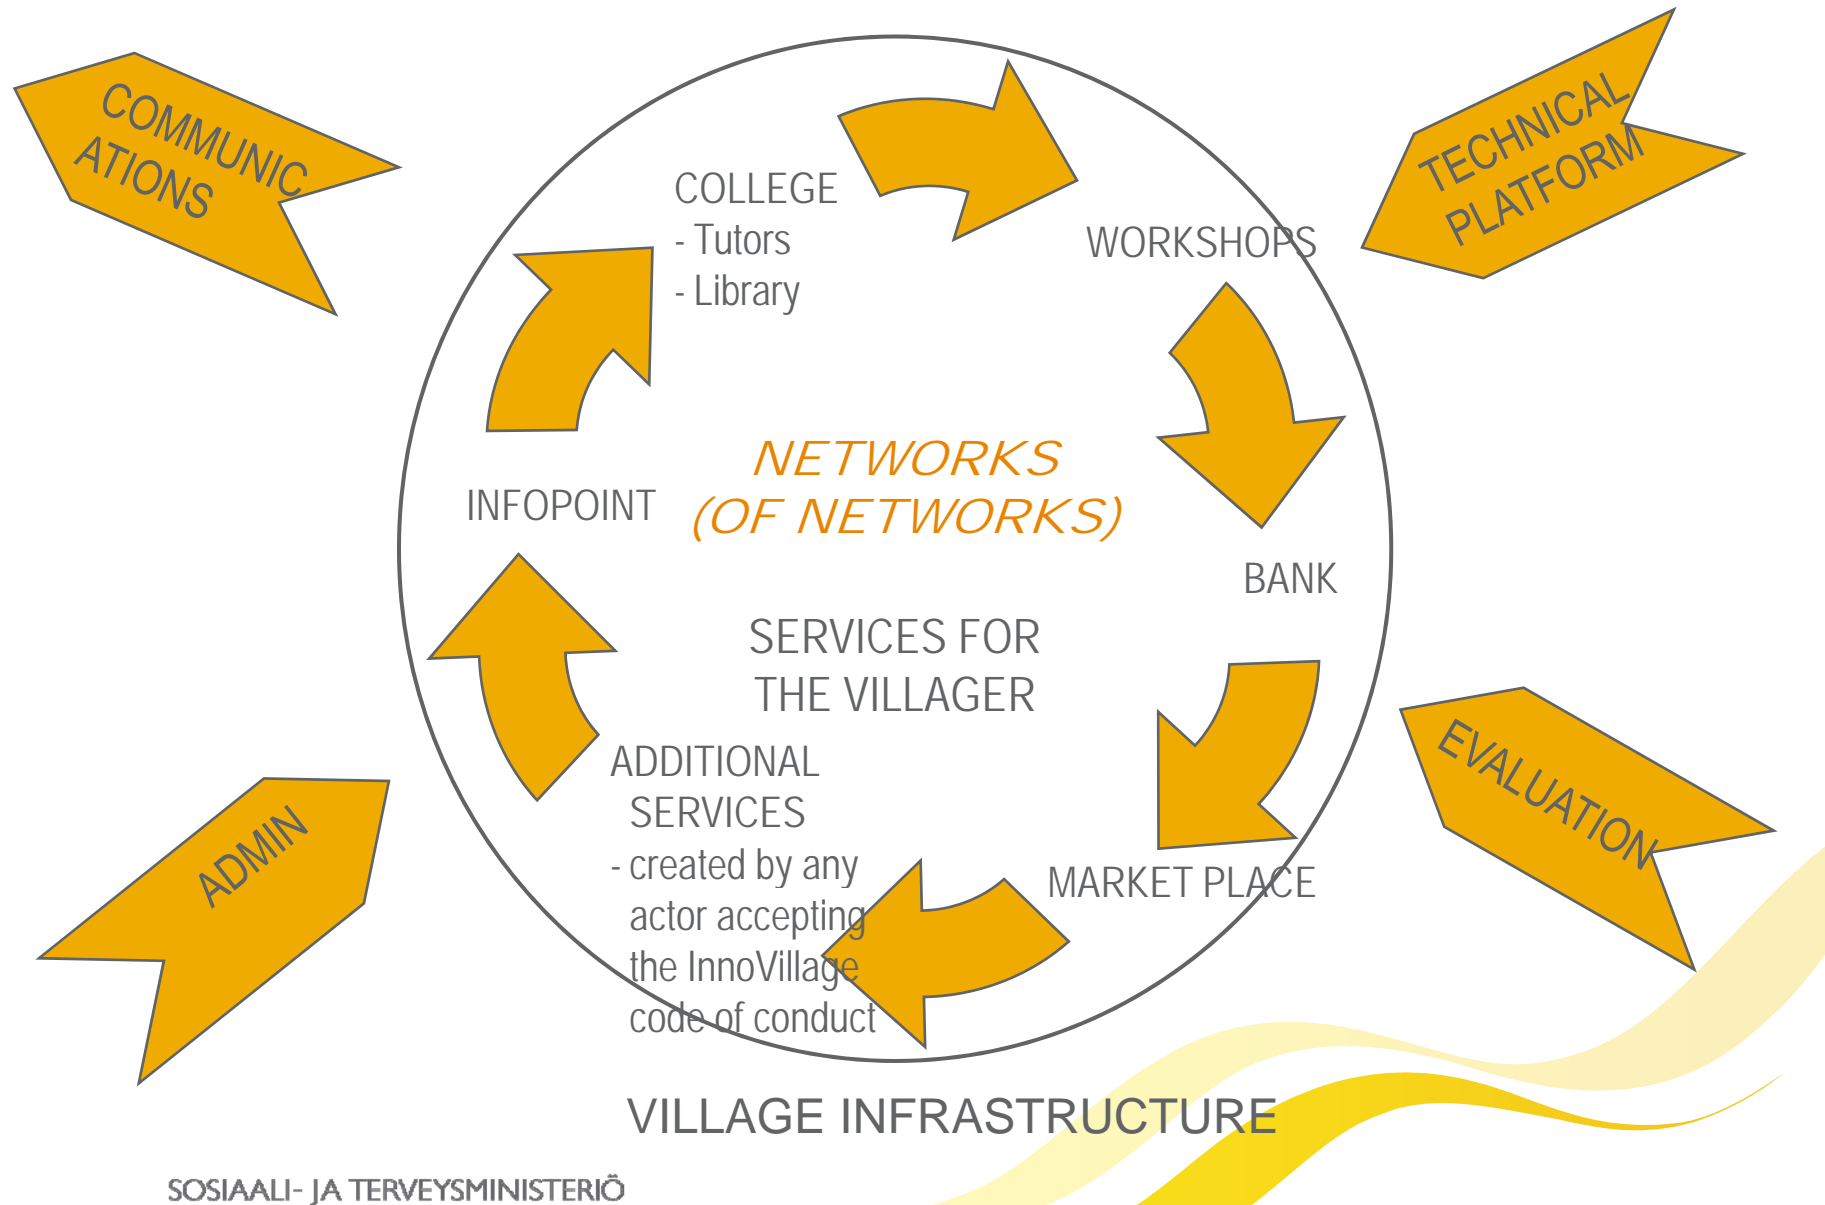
COMMUNIC ATIONS

TECHNICAL PLATFORM

COLLEGE
- Tutors
- Library

WORKSHOPS

NETWORKS
(OF NETWORKS)

INFOPOINT

BANK

SERVICES FOR THE VILLAGER

ADDITIONAL SERVICES
- created by any actor accepting the InnoVillage code of conduct

MARKET PLACE

EVALUATION

ADMIN

VILLAGE INFRASTRUCTURE

SOSIAALI- JA TERVEYSMINISTERIÖ